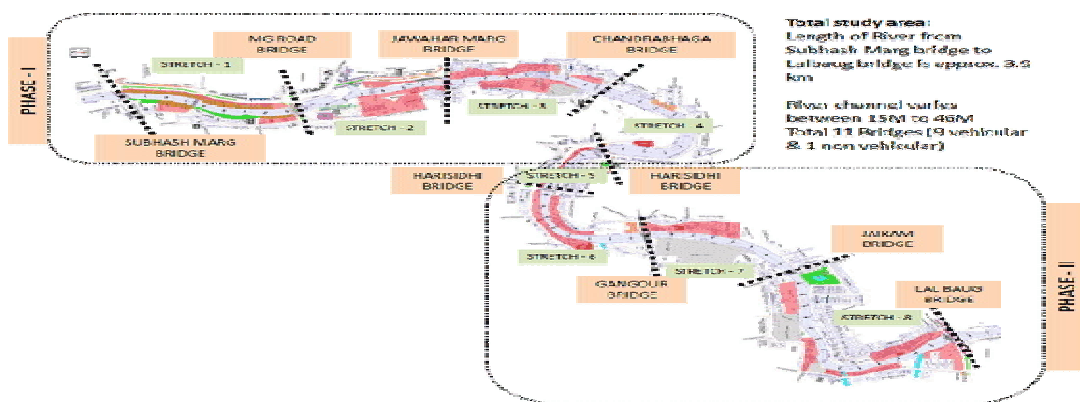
PHASE - I

MG ROAD BRIDGE

JAWAHAR MARG BRIDGE

CHANDRABHAGA BRIDGE

STRETCH - 1

STRETCH - 2

STRETCH - 3

STRETCH - 4

SUBHASH MARG BRIDGE

Total study area:
Length of River from Subhash Marg bridge to Lalbaug bridge is approx. 3.5 km

River channel varies between 15M to 46M
Total 11 Bridges (9 vehicular & 1 non vehicular)

HARISIDHI BRIDGE

STRETCH - 5

HARISIDHI BRIDGE

STRETCH - 6

STRETCH - 7

JAIKAM BRIDGE

GANGOUR BRIDGE

LAL BAUG BRIDGE

STRETCH - 8

PHASE - II